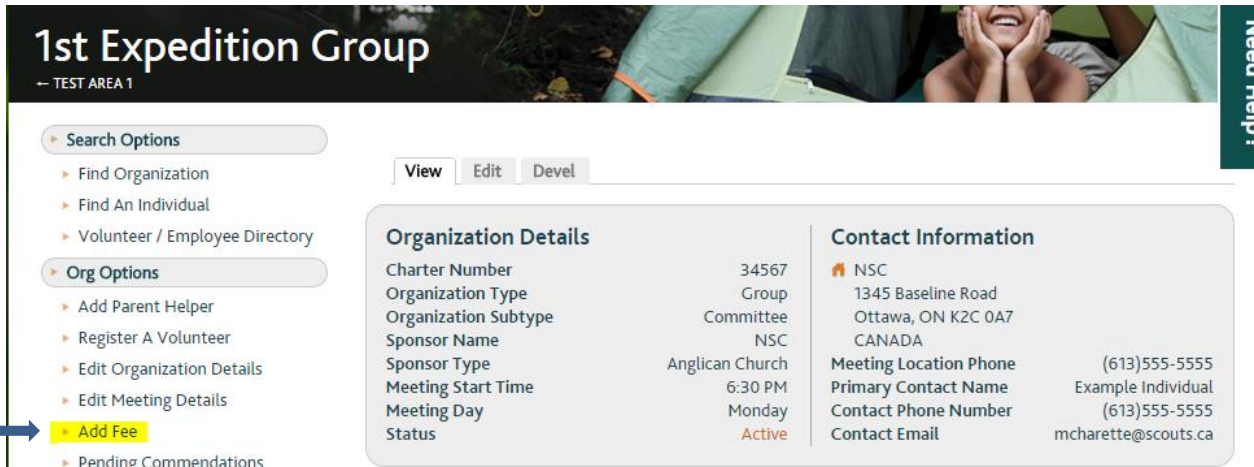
1st Expedition Group
← TEST AREA 1

Need Help!

Search Options
Find Organization
Find An Individual
Volunteer / Employee Directory

Org Options
Add Parent Helper
Register A Volunteer
Edit Organization Details
Edit Meeting Details
Add Fee
Pending Commendations

View | Edit | Devel

Organization Details

| | |
|---|---|
| Charter Number | 34567 |
| Organization Type | Group |
| Organization Subtype | Committee |
| Sponsor Name | NSC |
| Sponsor Type | Anglican Church |
| Meeting Start Time | 6:30 PM |
| Meeting Day | Monday |
| Status | Active |

Contact Information

NSC
1345 Baseline Road
Ottawa, ON K2C 0A7
CANADA

| | |
|---|---|
| Meeting Location Phone | (613)555-5555 |
| Primary Contact Name | Example Individual |
| Contact Phone Number | (613)555-5555 |
| Contact Email | mcharette@scouts.ca |